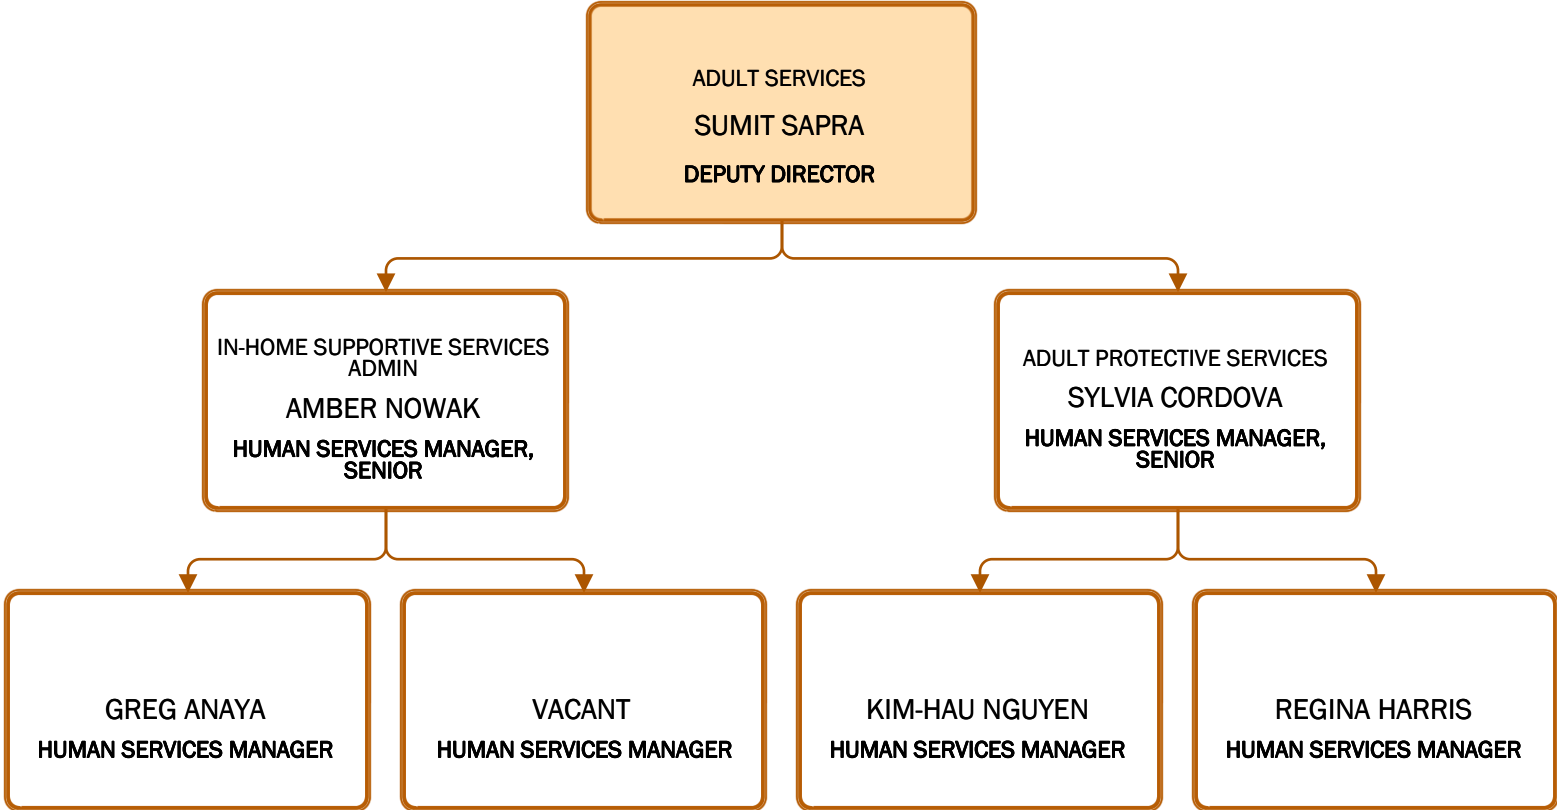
ADULT SERVICES
SUMIT SAPRA
DEPUTY DIRECTOR

IN-HOME SUPPORTIVE SERVICES ADMIN
AMBER NOWAK
HUMAN SERVICES MANAGER, SENIOR

ADULT PROTECTIVE SERVICES
SYLVIA CORDOVA
HUMAN SERVICES MANAGER, SENIOR

GREG ANAYA
HUMAN SERVICES MANAGER

VACANT
HUMAN SERVICES MANAGER

KIM-HAU NGUYEN
HUMAN SERVICES MANAGER

REGINA HARRIS
HUMAN SERVICES MANAGER